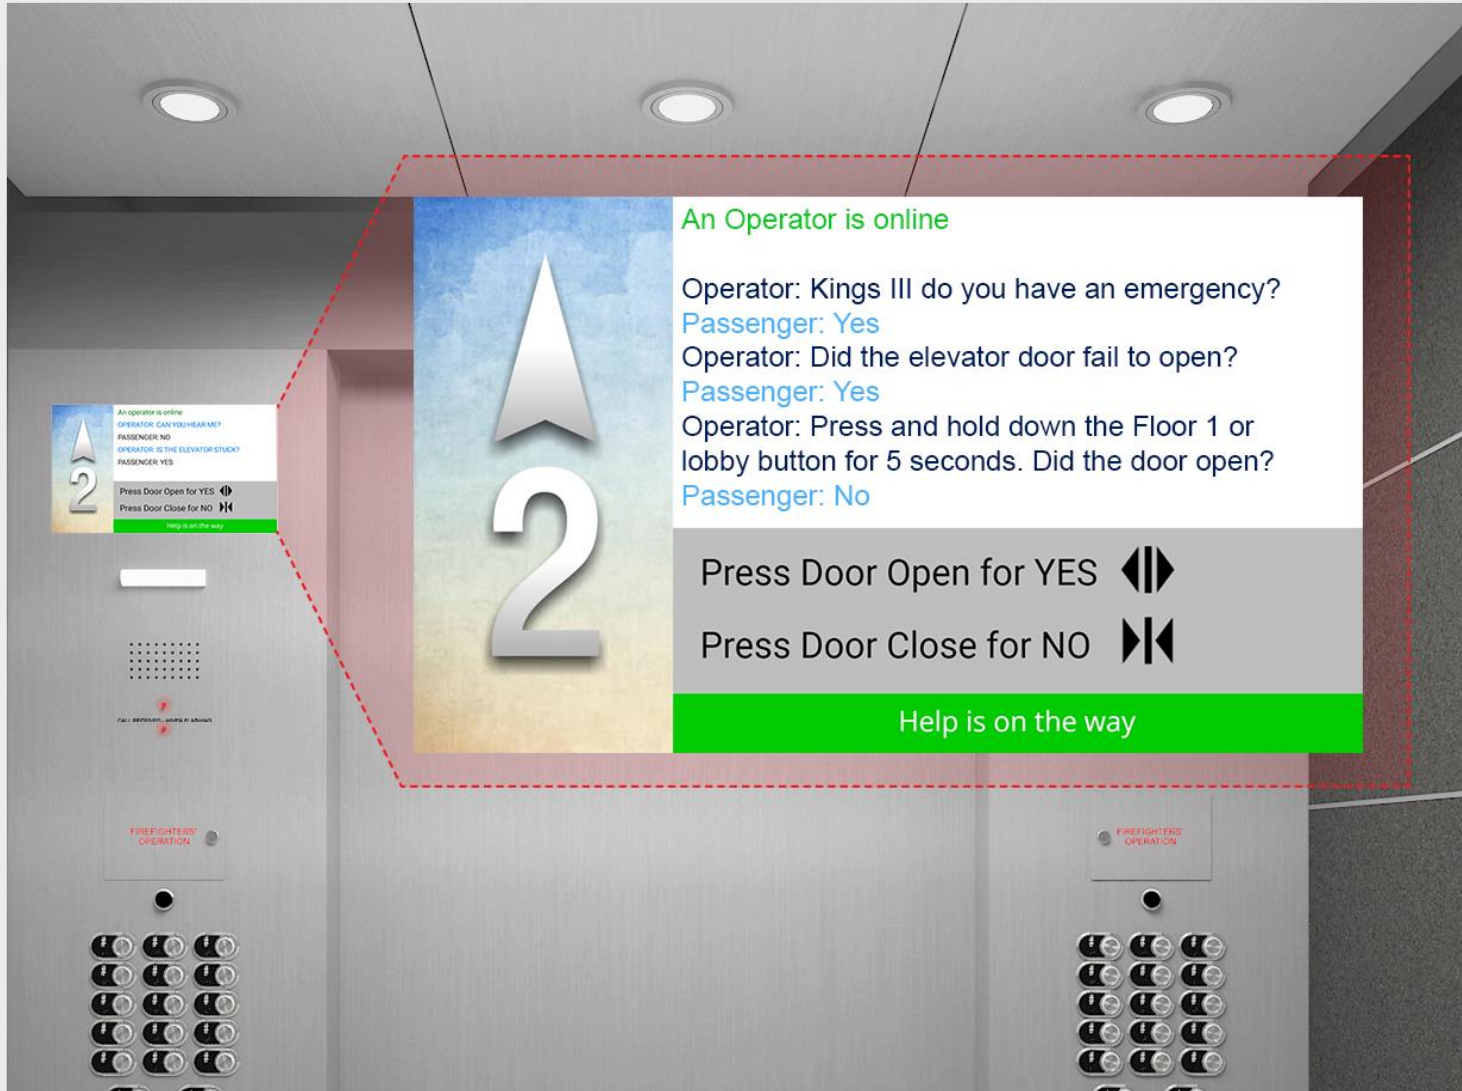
2

An operator is online
OPERATOR: CAN YOU HEAR ME?
PASSENGER: NO
OPERATOR: IS THE ELEVATOR STUCK?
PASSENGER: YES

Press Door Open for YES
Press Door Close for NO
Help is on the way

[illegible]

FIREFIGHTERS' OPERATION

2

An Operator is online

Operator: Kings III do you have an emergency?
Passenger: Yes
Operator: Did the elevator door fail to open?
Passenger: Yes
Operator: Press and hold down the Floor 1 or lobby button for 5 seconds. Did the door open?
Passenger: No

Press Door Open for YES

Press Door Close for NO

Help is on the way

FIREFIGHTERS' OPERATION